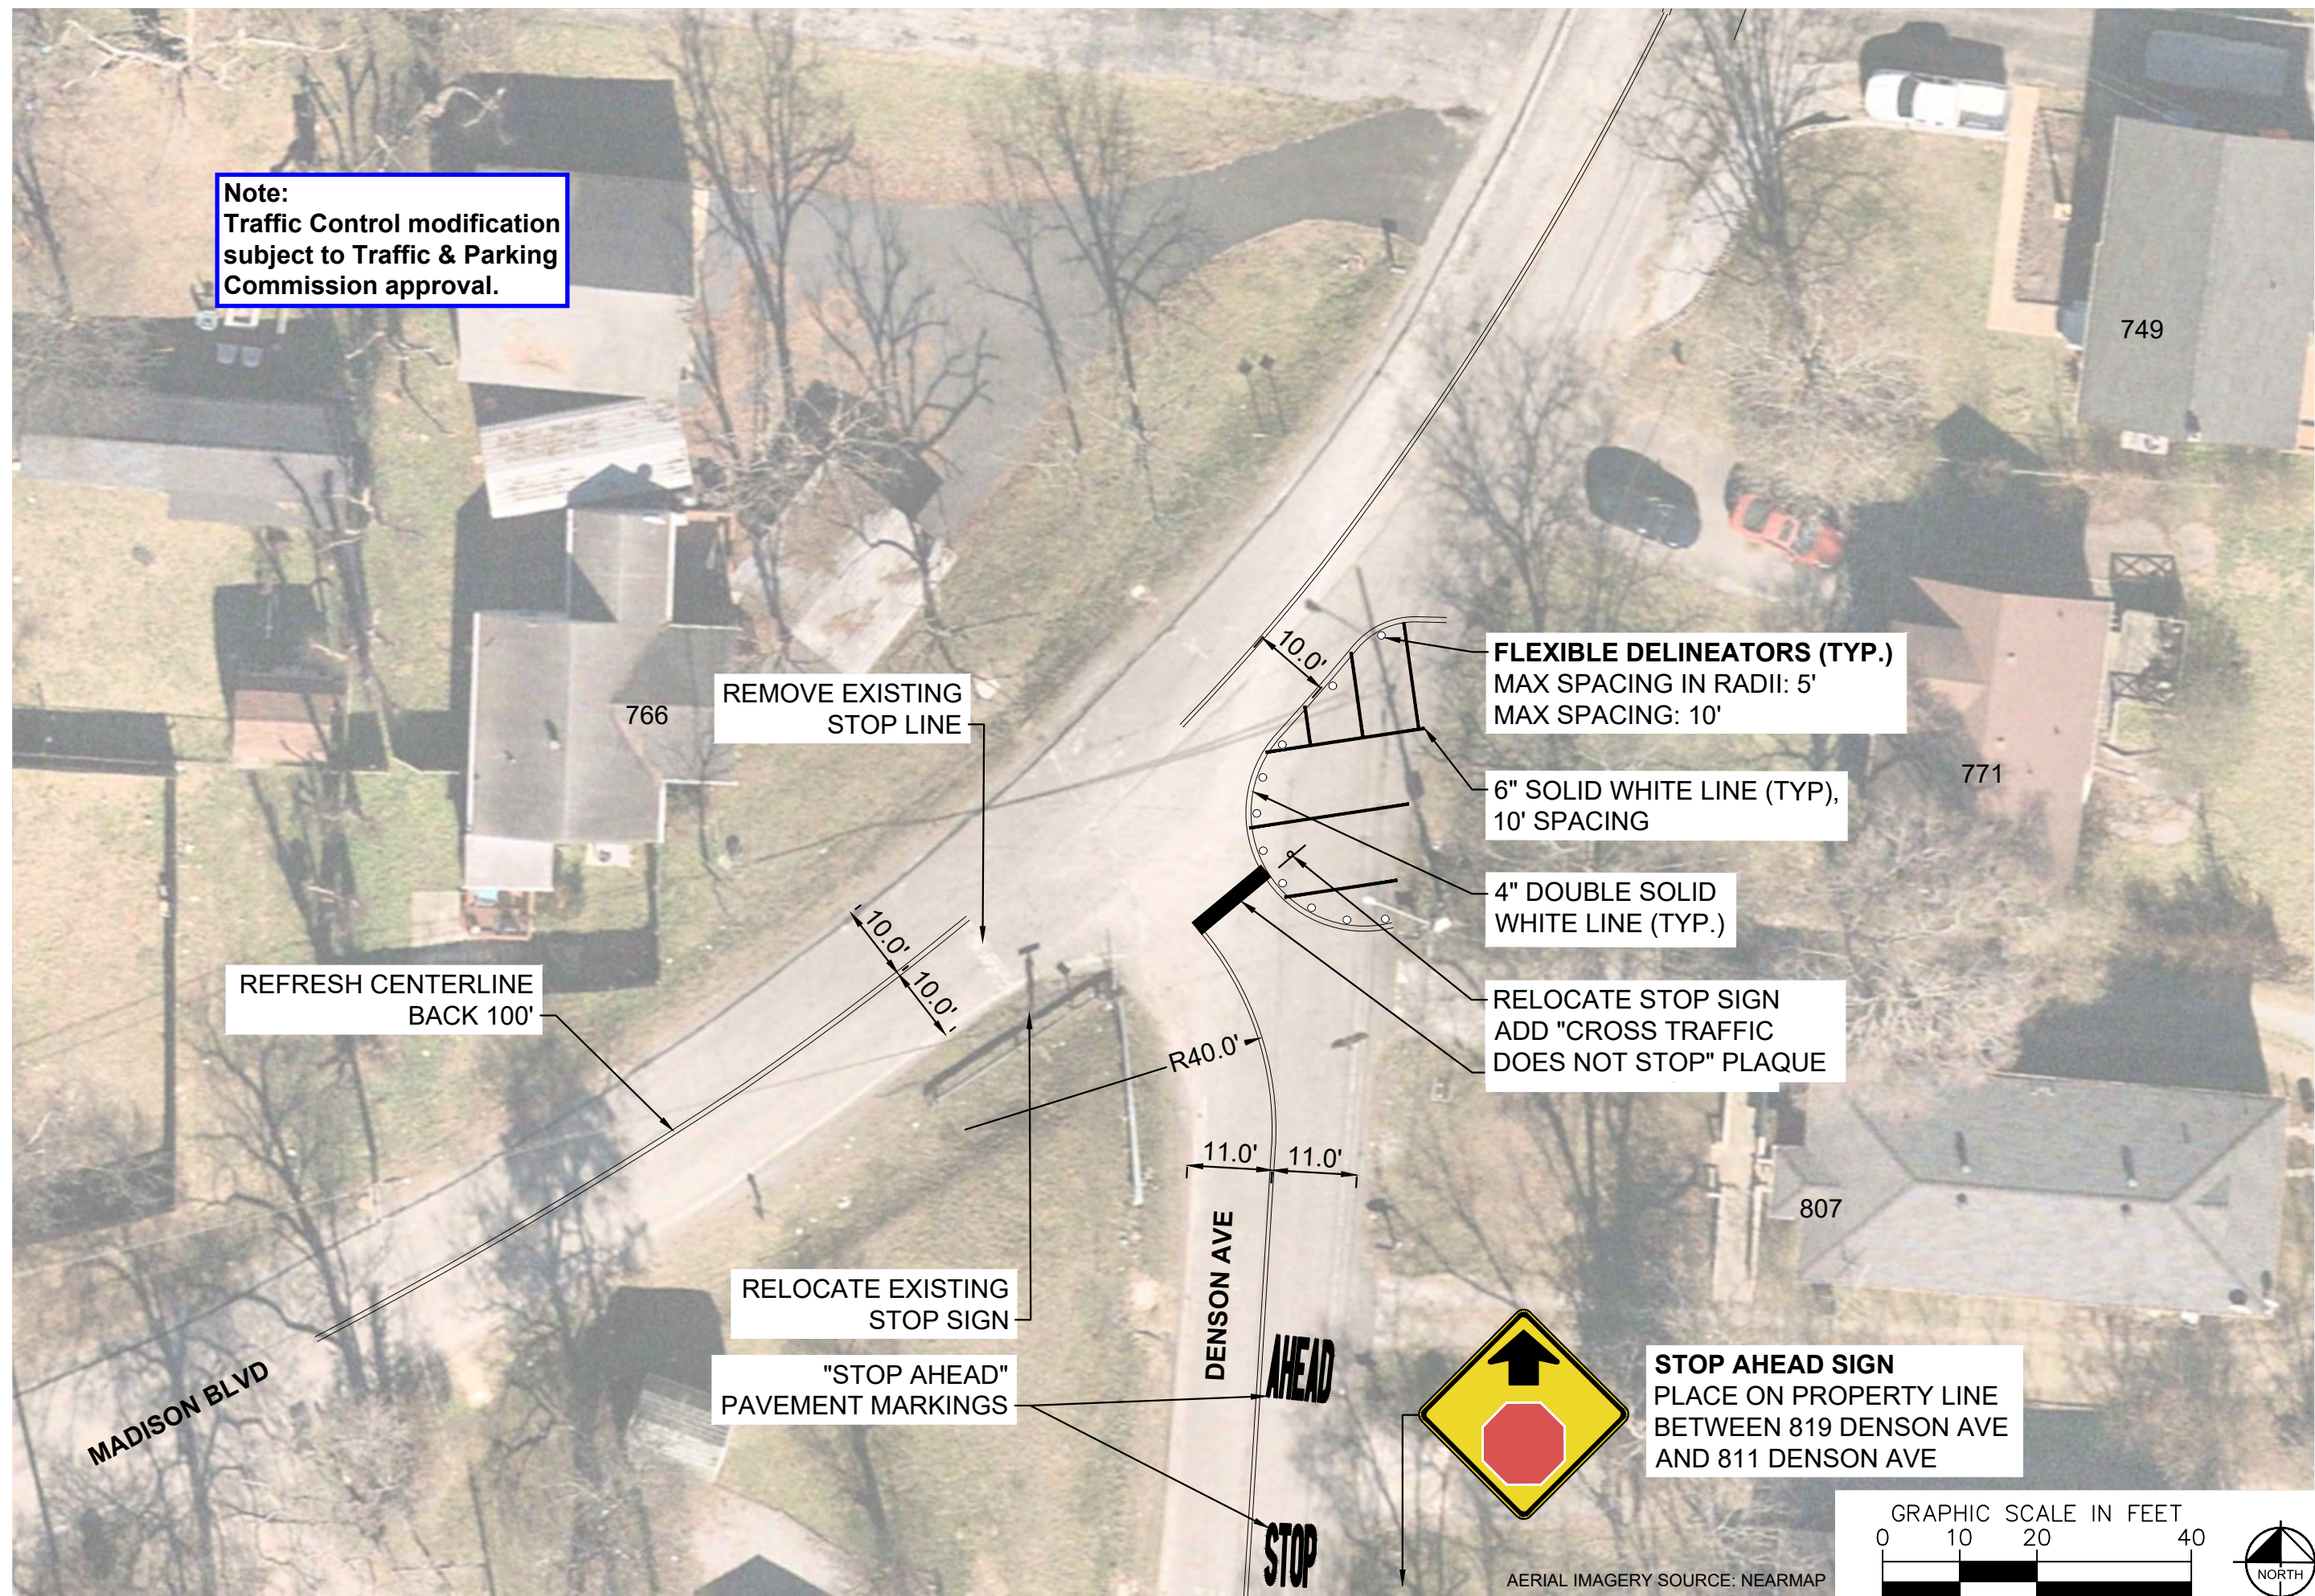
Note:
Traffic Control modification subject to Traffic & Parking Commission approval.

749

10.0'

FLEXIBLE DELINEATORS (TYP.)
MAX SPACING IN RADII: 5'
MAX SPACING: 10'

REMOVE EXISTING STOP LINE

766

771

6" SOLID WHITE LINE (TYP), 10' SPACING

4" DOUBLE SOLID WHITE LINE (TYP.)

10.0'

10.0'

REFRESH CENTERLINE BACK 100'

RELOCATE STOP SIGN ADD "CROSS TRAFFIC DOES NOT STOP" PLAQUE

R40.0'

11.0'

11.0'

807

DENSON AVE

RELOCATE EXISTING STOP SIGN

"STOP AHEAD" PAVEMENT MARKINGS

AHEAD

STOP

MADISON BLVD

STOP AHEAD SIGN
PLACE ON PROPERTY LINE BETWEEN 819 DENSON AVE AND 811 DENSON AVE

GRAPHIC SCALE IN FEET
0 10 20 40

AERIAL IMAGERY SOURCE: NEARMAP

NORTH